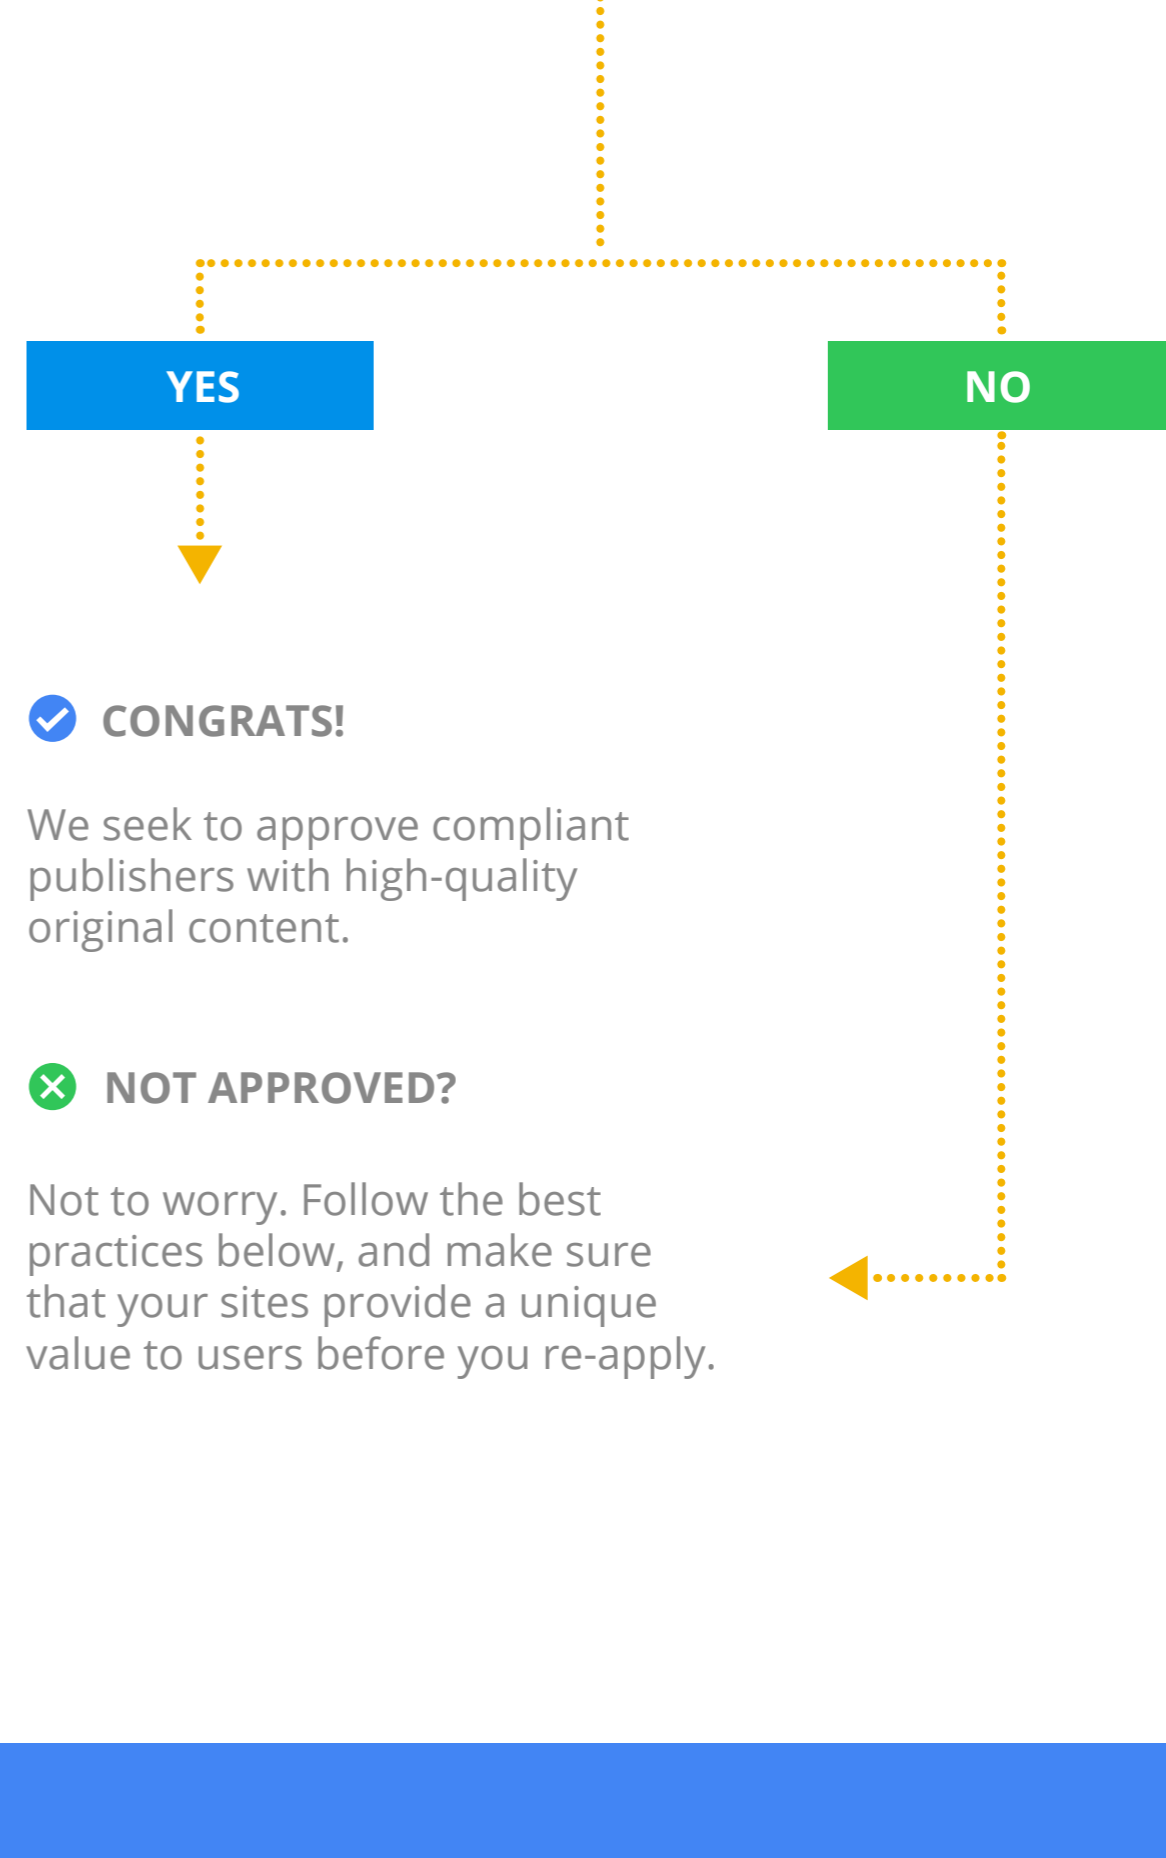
YES

NO

CONGRATS!

We seek to approve compliant publishers with high-quality original content.

NOT APPROVED?

Not to worry. Follow the best practices below, and make sure that your sites provide a unique value to users before you re-apply.